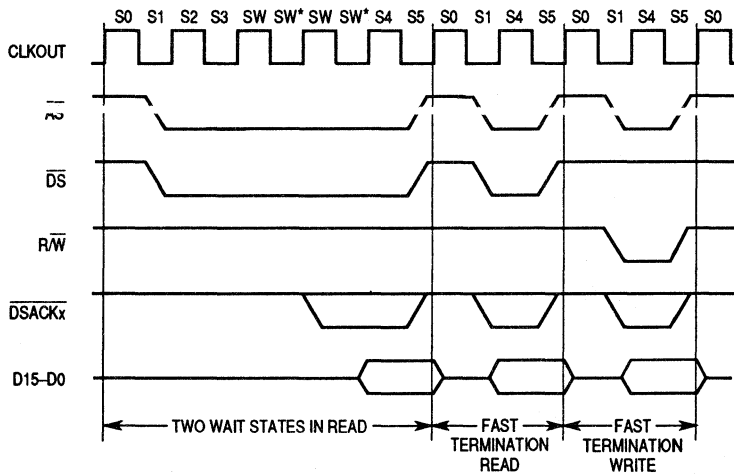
S0 S1 S2 S3 SW SW* SW SW* S4 S5 S0 S1 S4 S5 S0 S1 S4 S5 S0

CLKOUT

$\overline{AS}$

$\overline{DS}$

R/$\overline{W}$

$\overline{DSACKx}$

D15–D0

TWO WAIT STATES IN READ

FAST TERMINATION READ

FAST TERMINATION WRITE